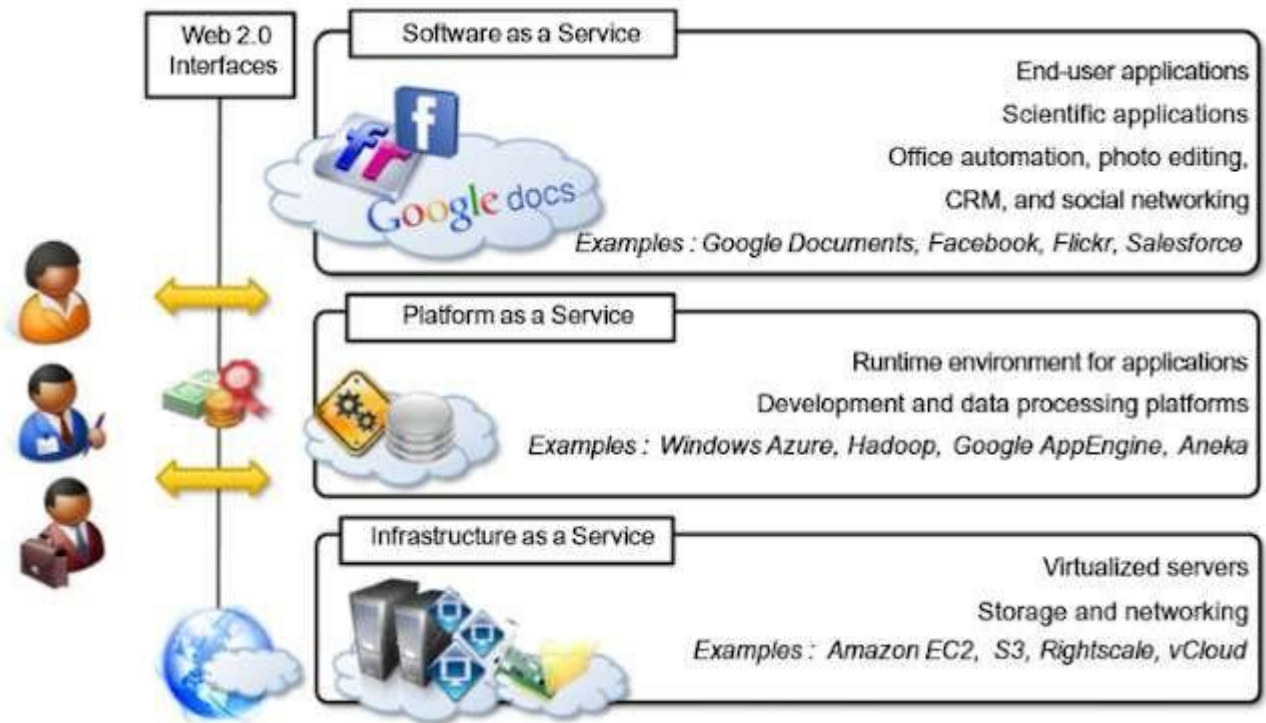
Web 2.0 Interfaces

Software as a Service

fr

f

Google docs

End-user applications

Scientific applications

Office automation, photo editing, CRM, and social networking

Examples : Google Documents, Facebook, Flickr, Salesforce

Platform as a Service

Runtime environment for applications

Development and data processing platforms

Examples : Windows Azure, Hadoop, Google AppEngine, Aneka

Infrastructure as a Service

Virtualized servers

Storage and networking

Examples : Amazon EC2, S3, Rightscale, vCloud